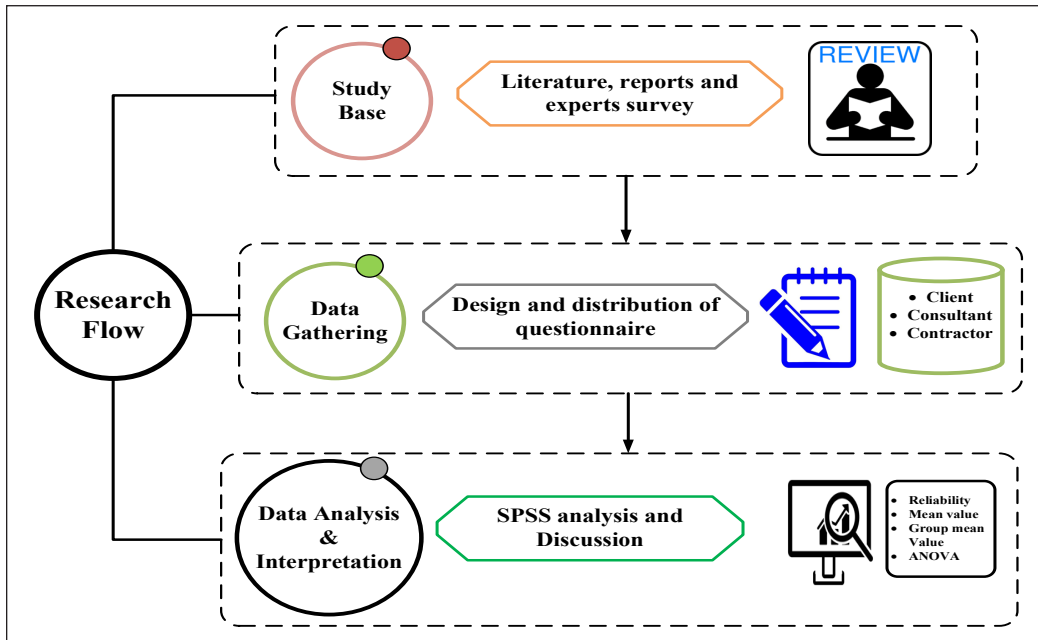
Research Flow

Study Base

Literature, reports and experts survey

REVIEW

Data Gathering

Design and distribution of questionnaire

• Client
• Consultant
• Contractor

Data Analysis & Interpretation

SPSS analysis and Discussion

• Reliability
• Mean value
• Group mean Value
• ANOVA